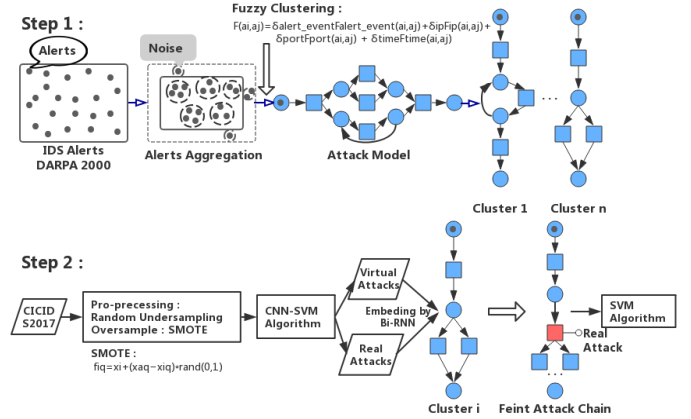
Step 1 :

Alerts

Noise

Fuzzy Clustering :
F(ai,aj)=δalert_eventFalert_event(ai,aj)+δipFip(ai,aj)+δportFport(ai,aj) + δtimeFtime(ai,aj)

IDS Alerts
DARPA 2000

Alerts Aggregation

Attack Model

. . .

Cluster 1

Cluster n

Step 2 :

CICID S2017

Pro-precessing :
Random Undersampling
Oversample : SMOTE

SMOTE :
fiq=xi+(xaq−xiq)∗rand(0,1)

CNN-SVM Algorithm

Virtual Attacks

Embeding by Bi-RNN

Real Attacks

SVM Algorithm

Real Attack

. . .

Cluster i

Feint Attack Chain